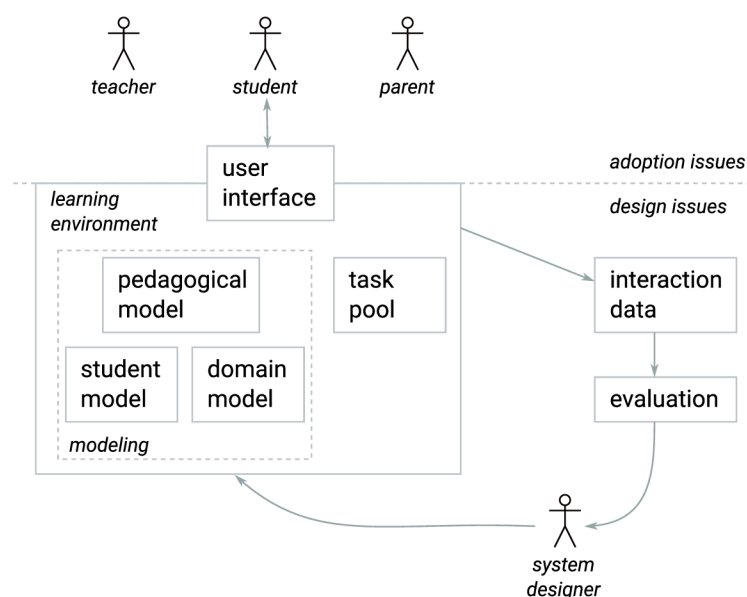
teacher

student

parent

user interface

adoption issues

design issues

learning environment

pedagogical model

task pool

student model

domain model

modeling

interaction data

evaluation

system designer